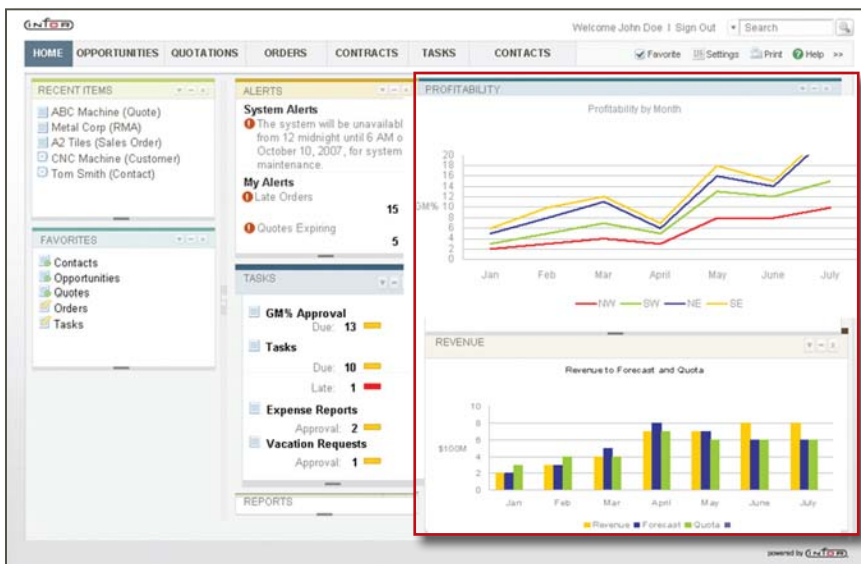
infor

Welcome John Doe | Sign Out | Search

HOME OPPORTUNITIES QUOTATIONS ORDERS CONTRACTS TASKS CONTACTS

Favorite Settings Print Help >>

RECENT ITEMS

ABC Machine (Quote)
Metal Corp (RMA)
A2 Tiles (Sales Order)
CNC Machine (Customer)
Tom Smith (Contact)

FAVORITES

Contacts
Opportunities
Quotes
Orders
Tasks

ALERTS

System Alerts

The system will be unavailabl from 12 midnight until 6 AM o October 10, 2007, for system maintenance.

My Alerts

Late Orders 15

Quotes Expiring 5

TASKS

GM% Approval
Due: 13

Tasks
Due: 10
Late: 1

Expense Reports
Approval: 2

Vacation Requests
Approval: 1

REPORTS

PROFITABILITY

Profitability by Month

GM% 0 2 4 6 8 10 12 14 16 18 20

Jan Feb Mar April May June July

NW SW NE SE

REVENUE

Revenue to Forecast and Quota

$100M 0 2 4 6 8 10

Jan Feb Mar April May June July

Revenue Forecast Quota

powered by infor